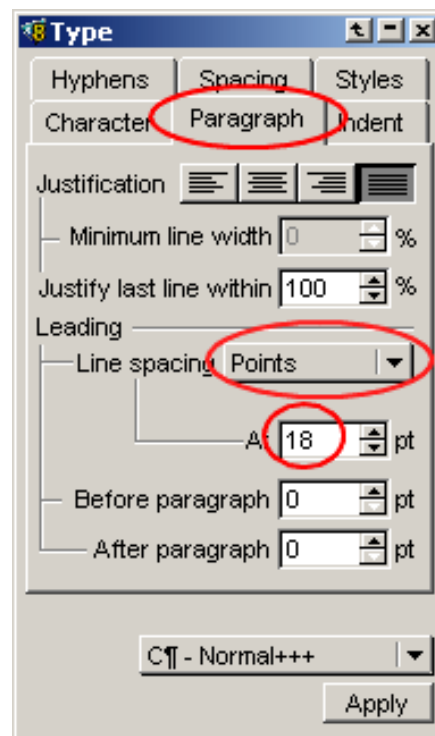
Type

Hyphens | Spacing | Styles
Character | Paragraph | Indent

Justification

Minimum line width 0 %

Justify last line within 100 %

Leading

Line spacing Points

At 18 pt

Before paragraph 0 pt

After paragraph 0 pt

C¶ - Normal+++

Apply